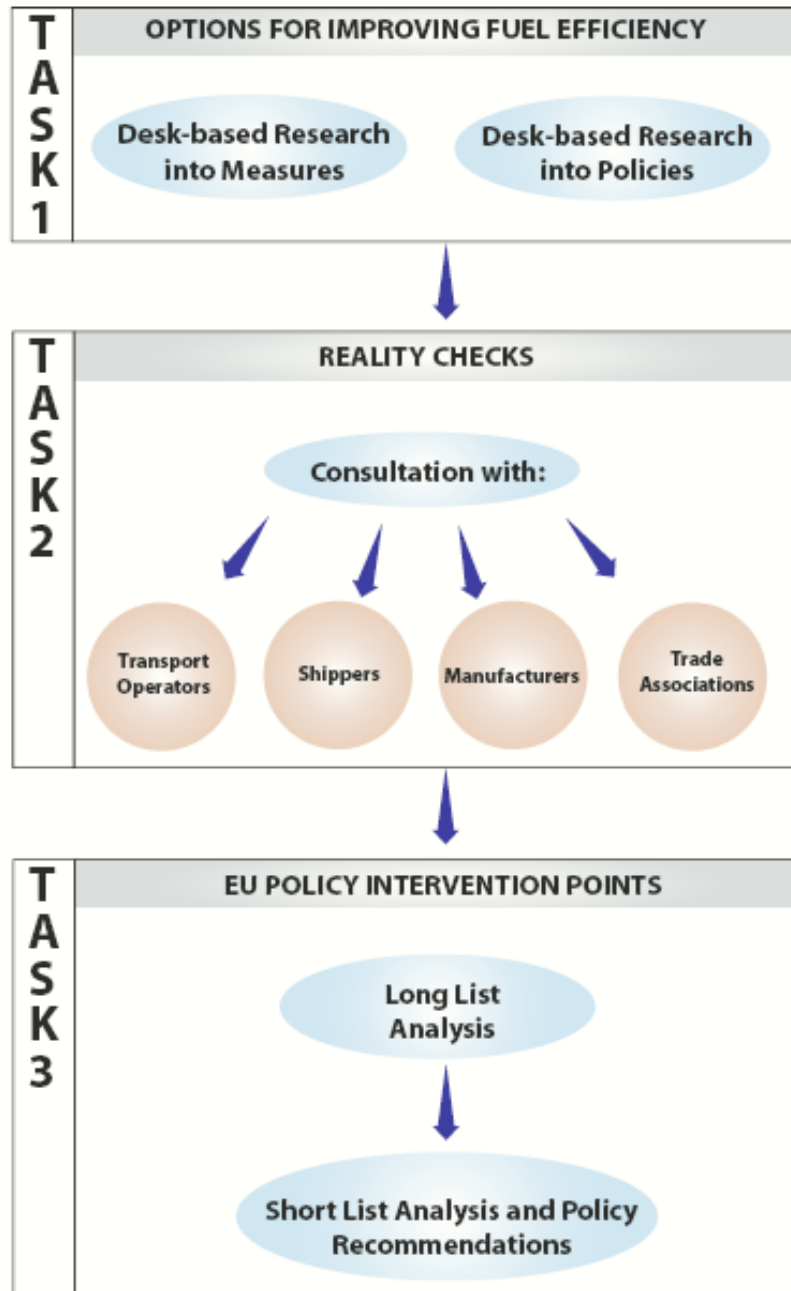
TASK 1

OPTIONS FOR IMPROVING FUEL EFFICIENCY

Desk-based Research into Measures

Desk-based Research into Policies

TASK 2

REALITY CHECKS

Consultation with:

Transport Operators

Shippers

Manufacturers

Trade Associations

TASK 3

EU POLICY INTERVENTION POINTS

Long List Analysis

Short List Analysis and Policy Recommendations